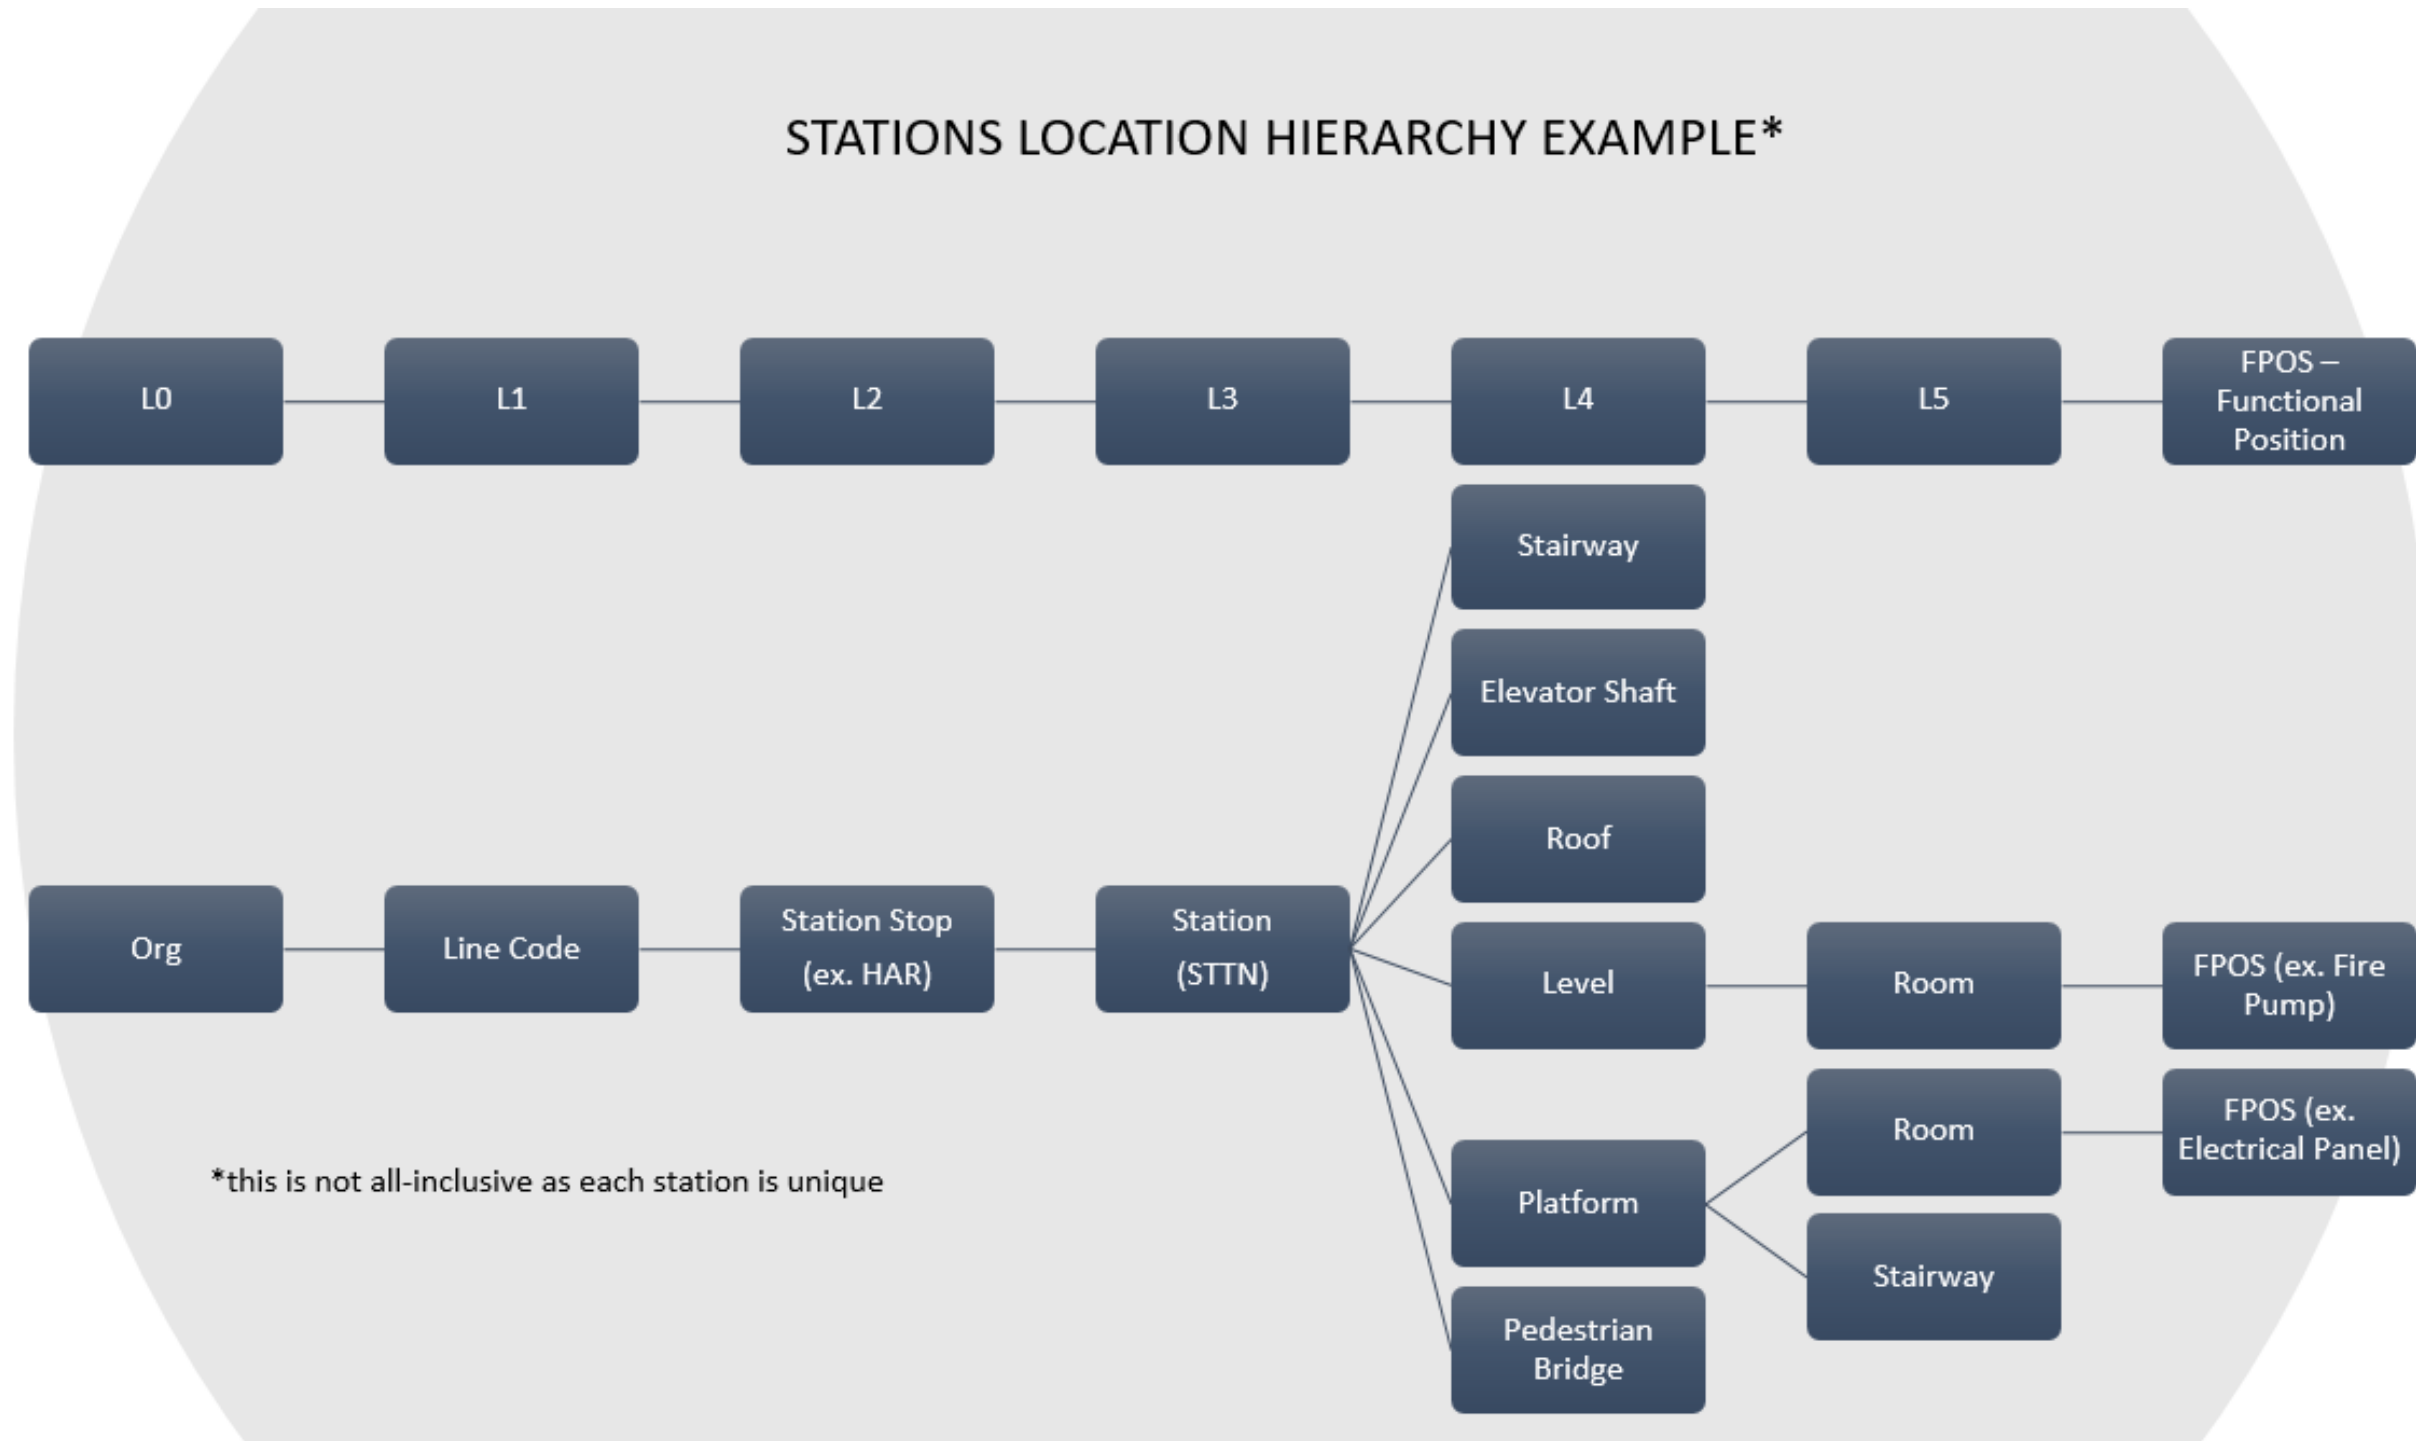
STATIONS LOCATION HIERARCHY EXAMPLE*

L0

L1

L2

L3

L4

L5

FPOS – Functional Position

Stairway

Elevator Shaft

Roof

Org

Line Code

Station Stop (ex. HAR)

Station (STTN)

Level

Room

FPOS (ex. Fire Pump)

Room

FPOS (ex. Electrical Panel)

*this is not all-inclusive as each station is unique

Platform

Stairway

Pedestrian Bridge